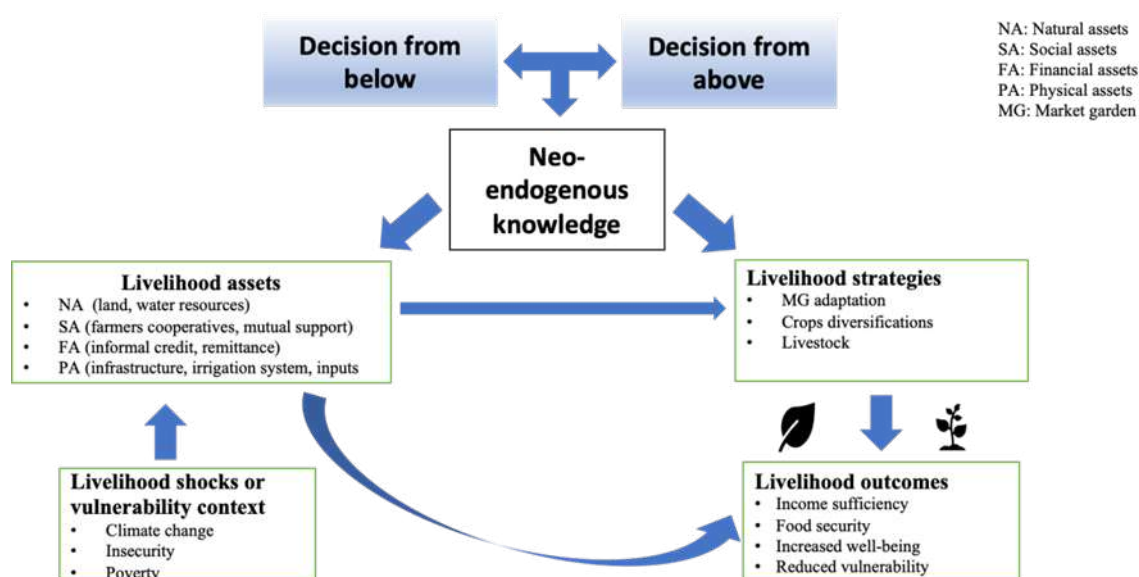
Decision from below

Decision from above

NA: Natural assets
SA: Social assets
FA: Financial assets
PA: Physical assets
MG: Market garden

Neo-endogenous knowledge

Livelihood assets
• NA (land, water resources)
• SA (farmers cooperatives, mutual support)
• FA (informal credit, remittance)
• PA (infrastructure, irrigation system, inputs

Livelihood strategies
• MG adaptation
• Crops diversifications
• Livestock

Livelihood shocks or vulnerability context
• Climate change
• Insecurity
• Poverty

Livelihood outcomes
• Income sufficiency
• Food security
• Increased well-being
• Reduced vulnerability